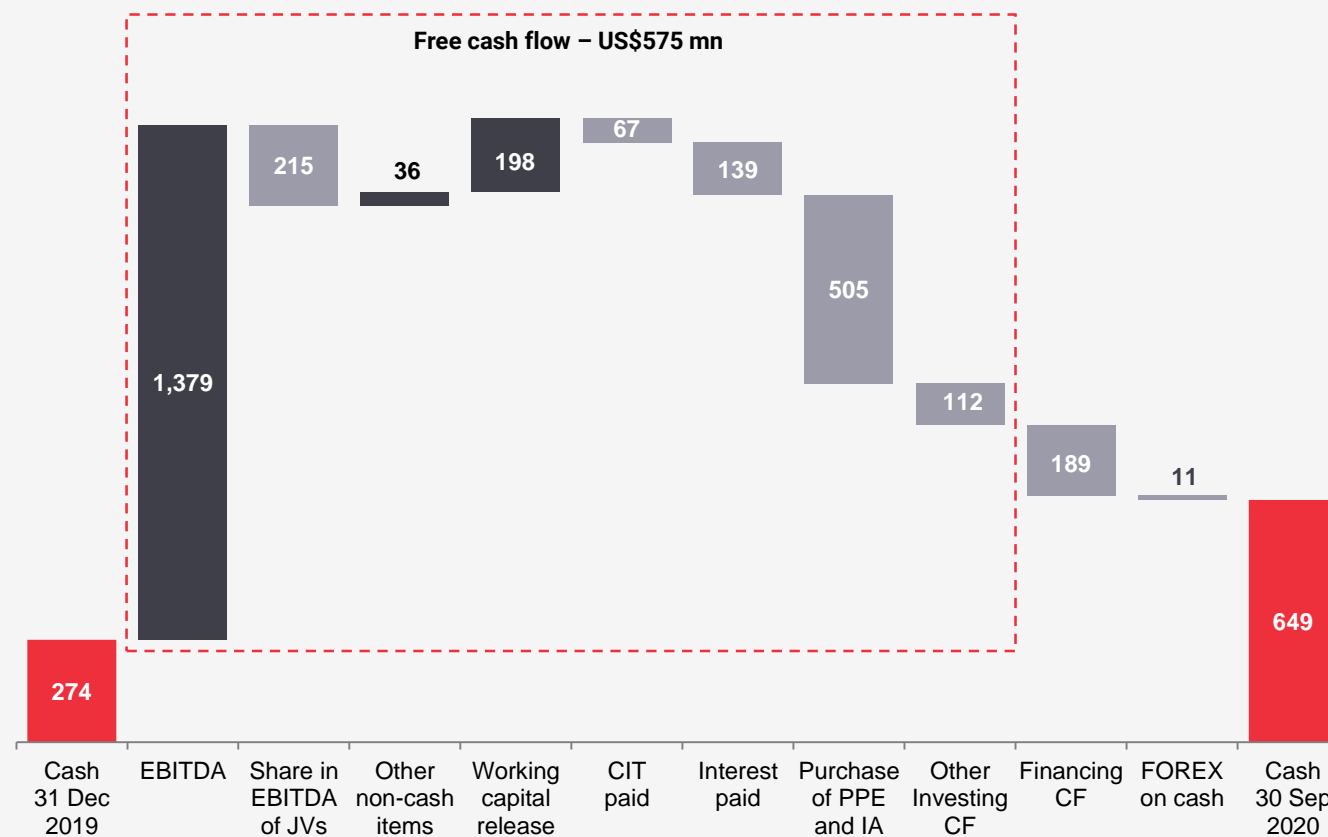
Free cash flow – US$575 mn

274

1,379

215

36

198

67

139

505

112

189

11

649

Cash 31 Dec 2019

EBITDA

Share in EBITDA of JVs

Other non-cash items

Working capital release

CIT paid

Interest paid

Purchase of PPE and IA

Other Investing CF

Financing CF

FOREX on cash

Cash 30 Sep 2020